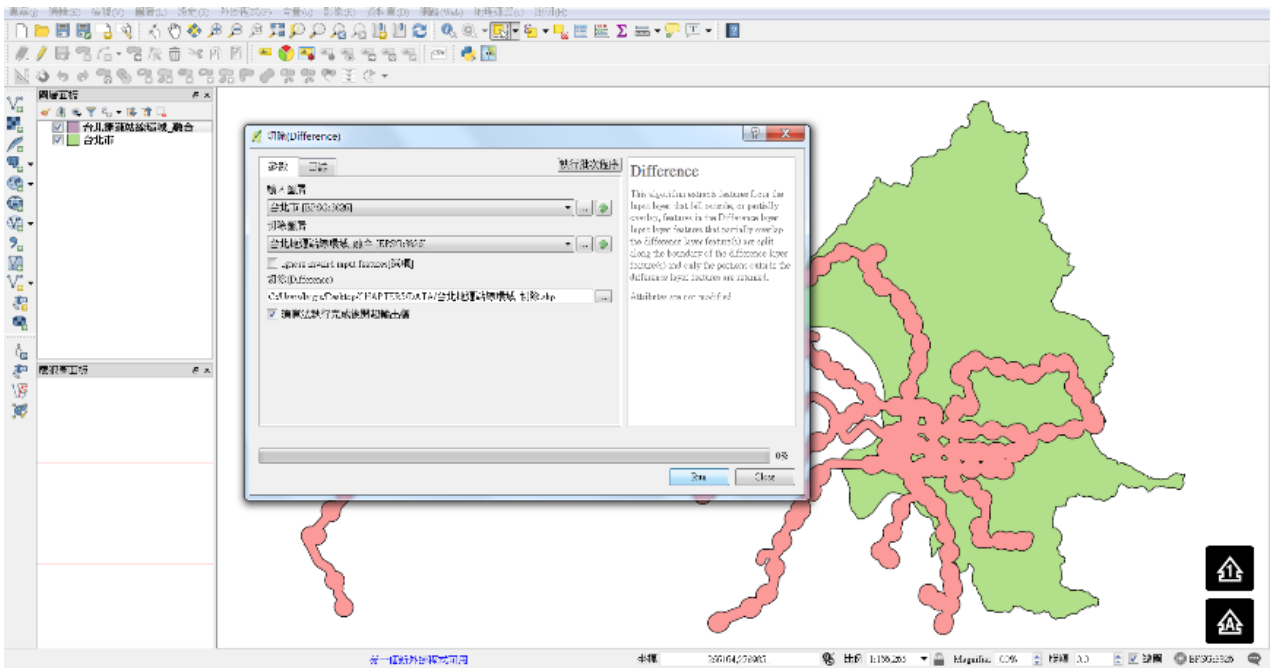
圖層面板

台北捷運站緩衝區_融合
台北市

瀏覽器面板

剪除(Difference)

參數
日誌
執行批次指令

輸入圖層
台北市 [EPSG:3826]
剪除圖層
台北捷運站環域_融合 [EPSG:3826]
Ignore invalid input features [可選]
剪除(Difference)
C:/Users/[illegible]/Desktop/CHAPTER5/DATA/台北捷運站環域_剪除.shp
演算法執行完成後開啟輸出檔

Difference

This algorithm extracts features from the Input layer that fall outside, or partially overlap, features in the Difference layer. Input layer features that partially overlap the difference layer feature(s) are split along the boundary of the difference layer feature(s) and only the portions outside the difference layer features are retained.

Attributes are not modified

0%

Run
Close

座標 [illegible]
比例 1:156,265
Magnifier 100%
旋轉 0.0
算圖
EPSG:3826